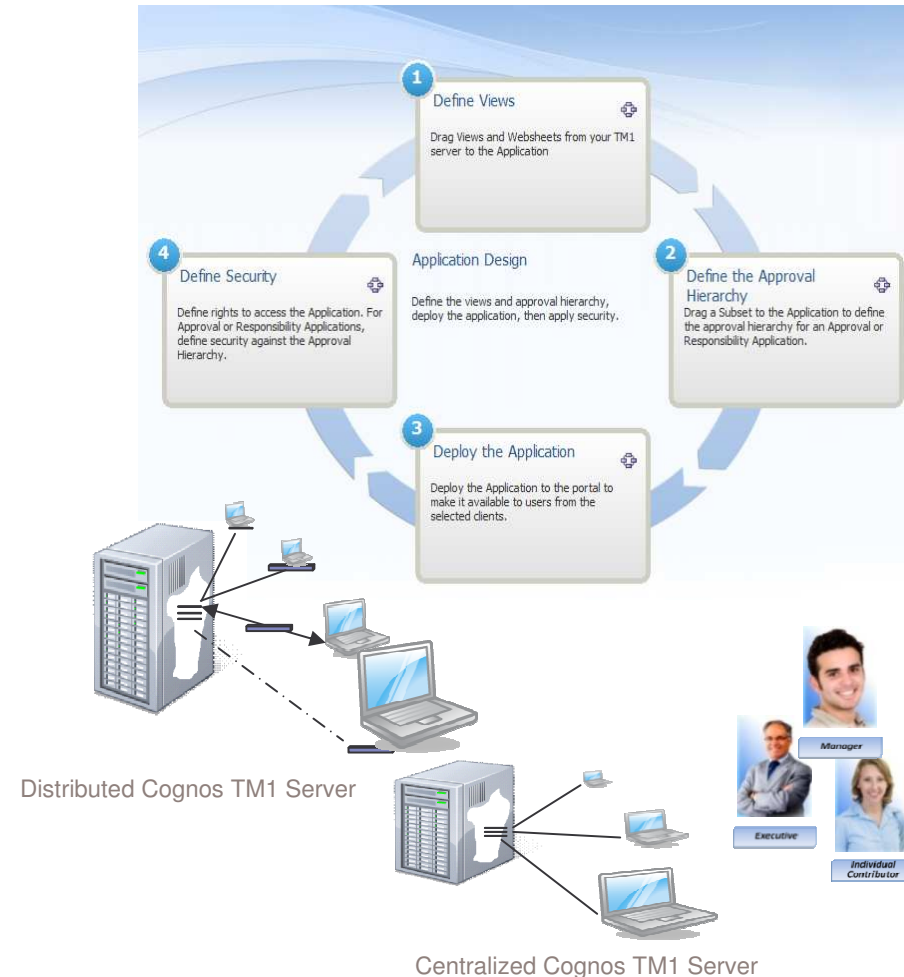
1
Define Views

Drag Views and Websheets from your TM1 server to the Application

2
Define the Approval Hierarchy

Drag a Subset to the Application to define the approval hierarchy for an Approval or Responsibility Application.

Application Design

Define the views and approval hierarchy, deploy the application, then apply security.

4
Define Security

Define rights to access the Application. For Approval or Responsibility Applications, define security against the Approval Hierarchy.

3
Deploy the Application

Deploy the Application to the portal to make it available to users from the selected clients.

Distributed Cognos TM1 Server

Manager

Executive

Individual Contributor

Centralized Cognos TM1 Server